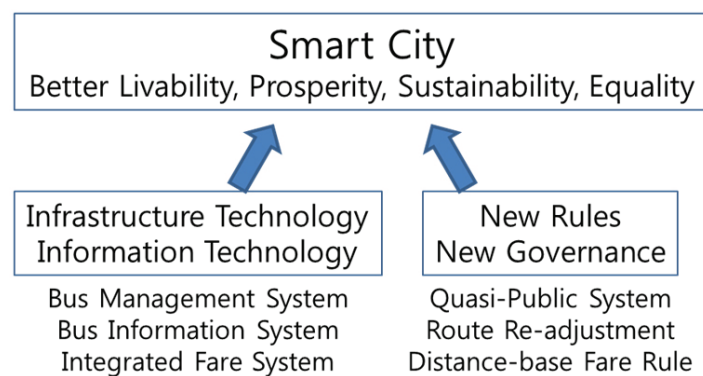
Smart City
Better Livability, Prosperity, Sustainability, Equality

Infrastructure Technology
Information Technology

Bus Management System
Bus Information System
Integrated Fare System

New Rules
New Governance

Quasi-Public System
Route Re-adjustment
Distance-base Fare Rule